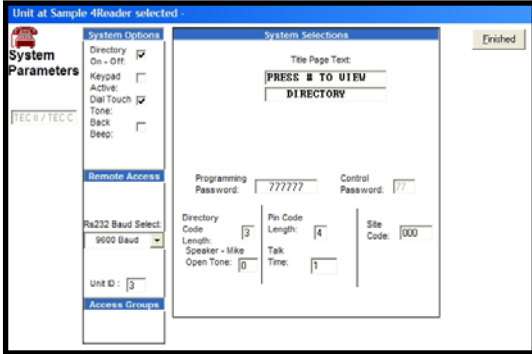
Unit at Sample 4Reader selected -

System Parameters

TEC II / TEC C

System Options

Directory On - Off:

Keypad Active:

Dial Touch Tone:

Back Beep:

Remote Access

Rs232 Baud Select:

9600 Baud

Unit ID : 3

Access Groups

System Selections

Title Page Text:

PRESS # TO VIEW

DIRECTORY

Programming Password: 777777

Control Password: 77

Directory Code Length: 3

Speaker - Mike Open Tone: 0

Pin Code Length: 4

Talk Time: 1

Site Code: 000

Finished